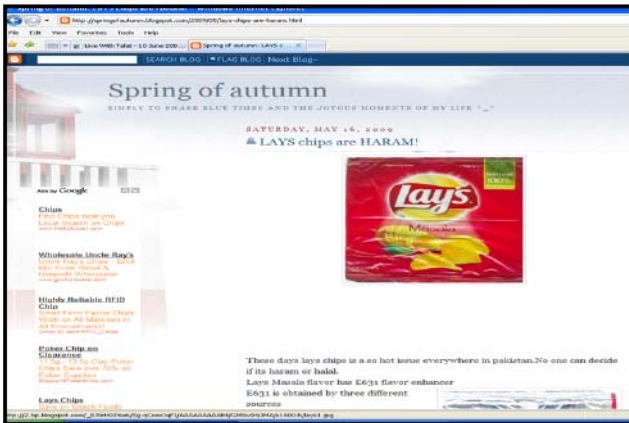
Spring of autumn: LAYS chips are HARAM! - Windows Internet Explorer

http://springofautumn.blogspot.com/2009/05/lays-chips-are-haram.html

File Edit View Favorites Tools Help

Live With Talat - 10 June 200... | Spring of autumn: LAYS c...

SEARCH BLOG | FLAG BLOG | Next Blog»

Spring of autumn

SIMPLY TO SHARE BLUE TIMES AND THE JOYOUS MOMENTS OF MY LIFE ^_^

SATURDAY, MAY 16, 2009

LAYS chips are HARAM!

Ads by Google

Chips
Find Chips near you. Local Search on Chips
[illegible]

Wholesale Uncle Ray's
Uncle Ray's Chips - Send Mix Now Retail & Dispenser Wholesale
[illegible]

Highly Reliable RFID Chip
Small Form Factor Chips Work on All Materials in All Environments!
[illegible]

Poker Chip on Clearance
11.5g - 13.5g Clay Poker Chips Save over 70% on Poker Supplies
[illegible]

Lays Chips
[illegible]

Lay's
Masala
100%

These days lays chips is a so hot issue everywhere in pakistan.No one can decide if its haram or halal.
Lays Masala flavor has E631 flavor enhancer
E631 is obtained by three different sources

http://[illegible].bp.blogspot.com/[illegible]